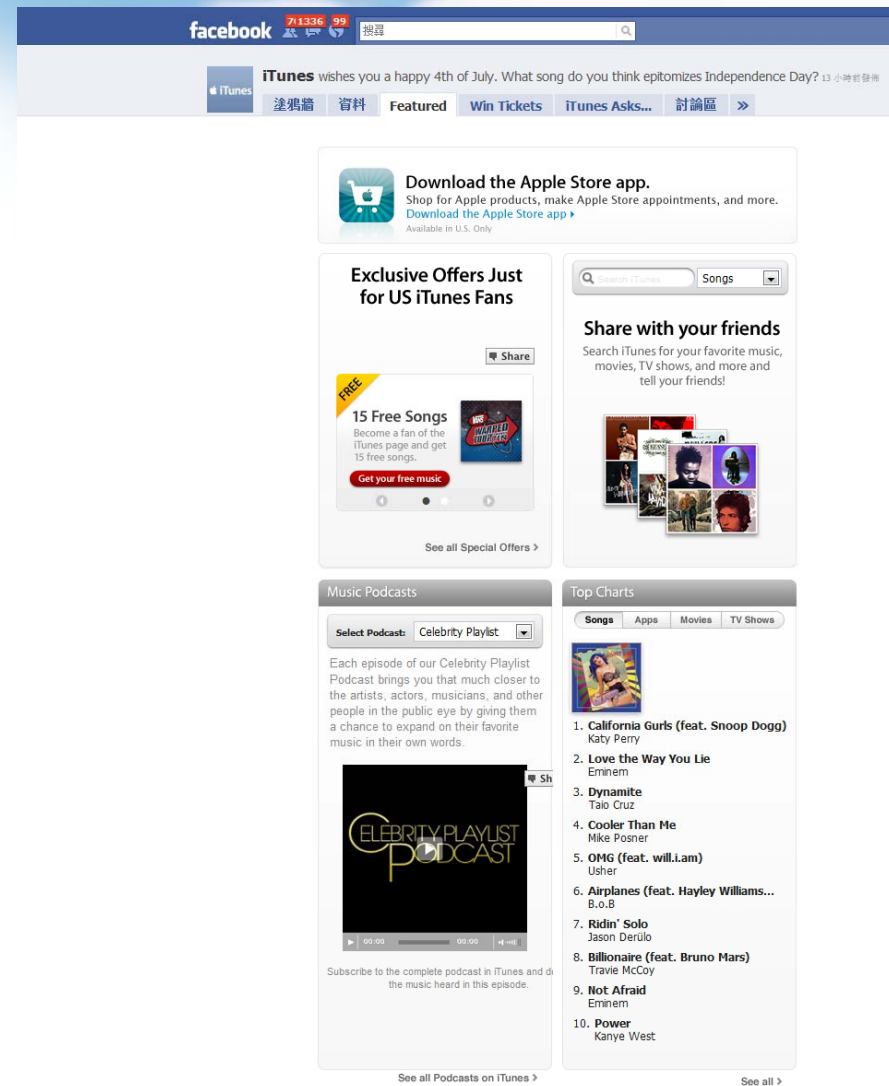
facebook 71336 99 搜尋

iTunes

iTunes wishes you a happy 4th of July. What song do you think epitomizes Independence Day? 13 小時前發佈

塗鴉牆 資料 Featured Win Tickets iTunes Asks... 討論區 »

Download the Apple Store app.
Shop for Apple products, make Apple Store appointments, and more.
Download the Apple Store app ›
Available in U.S. Only

Exclusive Offers Just for US iTunes Fans

Share

FREE

15 Free Songs
Become a fan of the iTunes page and get 15 free songs.

Get your free music

WARPED TOUR

See all Special Offers ›

Search iTunes

Songs

Share with your friends
Search iTunes for your favorite music, movies, TV shows, and more and tell your friends!

Music Podcasts

Select Podcast: Celebrity Playlist

Each episode of our Celebrity Playlist Podcast brings you that much closer to the artists, actors, musicians, and other people in the public eye by giving them a chance to expand on their favorite music in their own words.

Sh

CELEBRITY PLAYLIST PODCAST

00:00 00:00

Subscribe to the complete podcast in iTunes and d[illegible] the music heard in this episode.

See all Podcasts on iTunes ›

Top Charts

Songs Apps Movies TV Shows

1. California Gurls (feat. Snoop Dogg)
Katy Perry
2. Love the Way You Lie
Eminem
3. Dynamite
Taio Cruz
4. Cooler Than Me
Mike Posner
5. OMG (feat. will.i.am)
Usher
6. Airplanes (feat. Hayley Williams...
B.o.B
7. Ridin' Solo
Jason Derülo
8. Billionaire (feat. Bruno Mars)
Travie McCoy
9. Not Afraid
Eminem
10. Power
Kanye West

See all ›